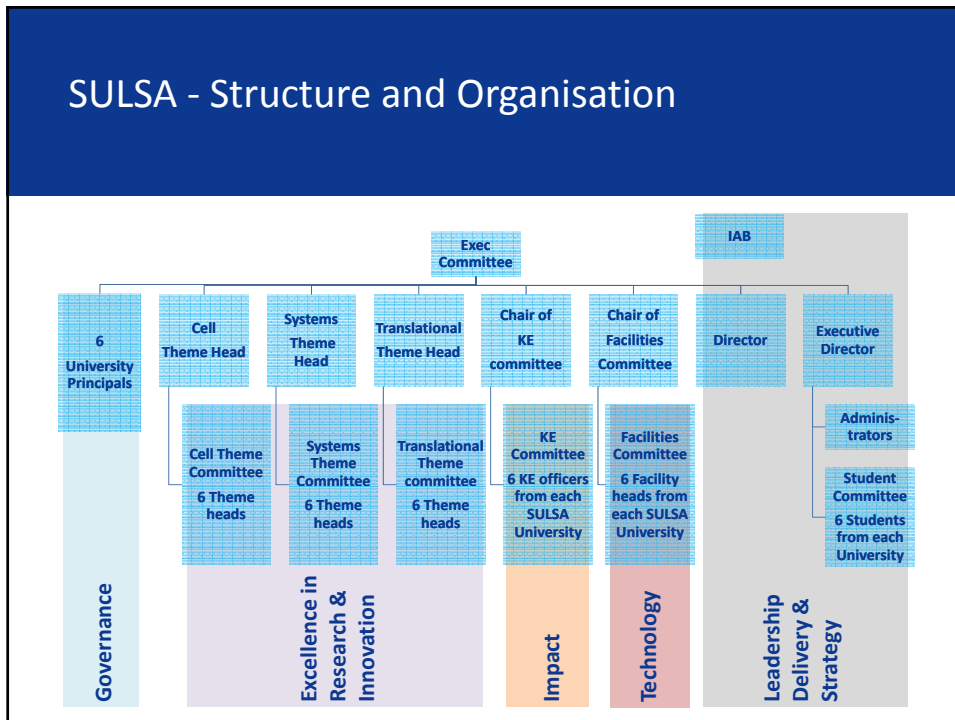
SULSA - Structure and Organisation

IAB

Exec Committee

6 University Principals

Cell Theme Head

Systems Theme Head

Translational Theme Head

Chair of KE committee

Chair of Facilities Committee

Director

Executive Director

Cell Theme Committee
6 Theme heads

Systems Theme Committee
6 Theme heads

Translational Theme committee
6 Theme heads

KE Committee
6 KE officers from each SULSA University

Facilities Committee
6 Facility heads from each SULSA University

Administrators

Student Committee
6 Students from each University

Governance

Excellence in Research & Innovation

Impact

Technology

Leadership Delivery & Strategy